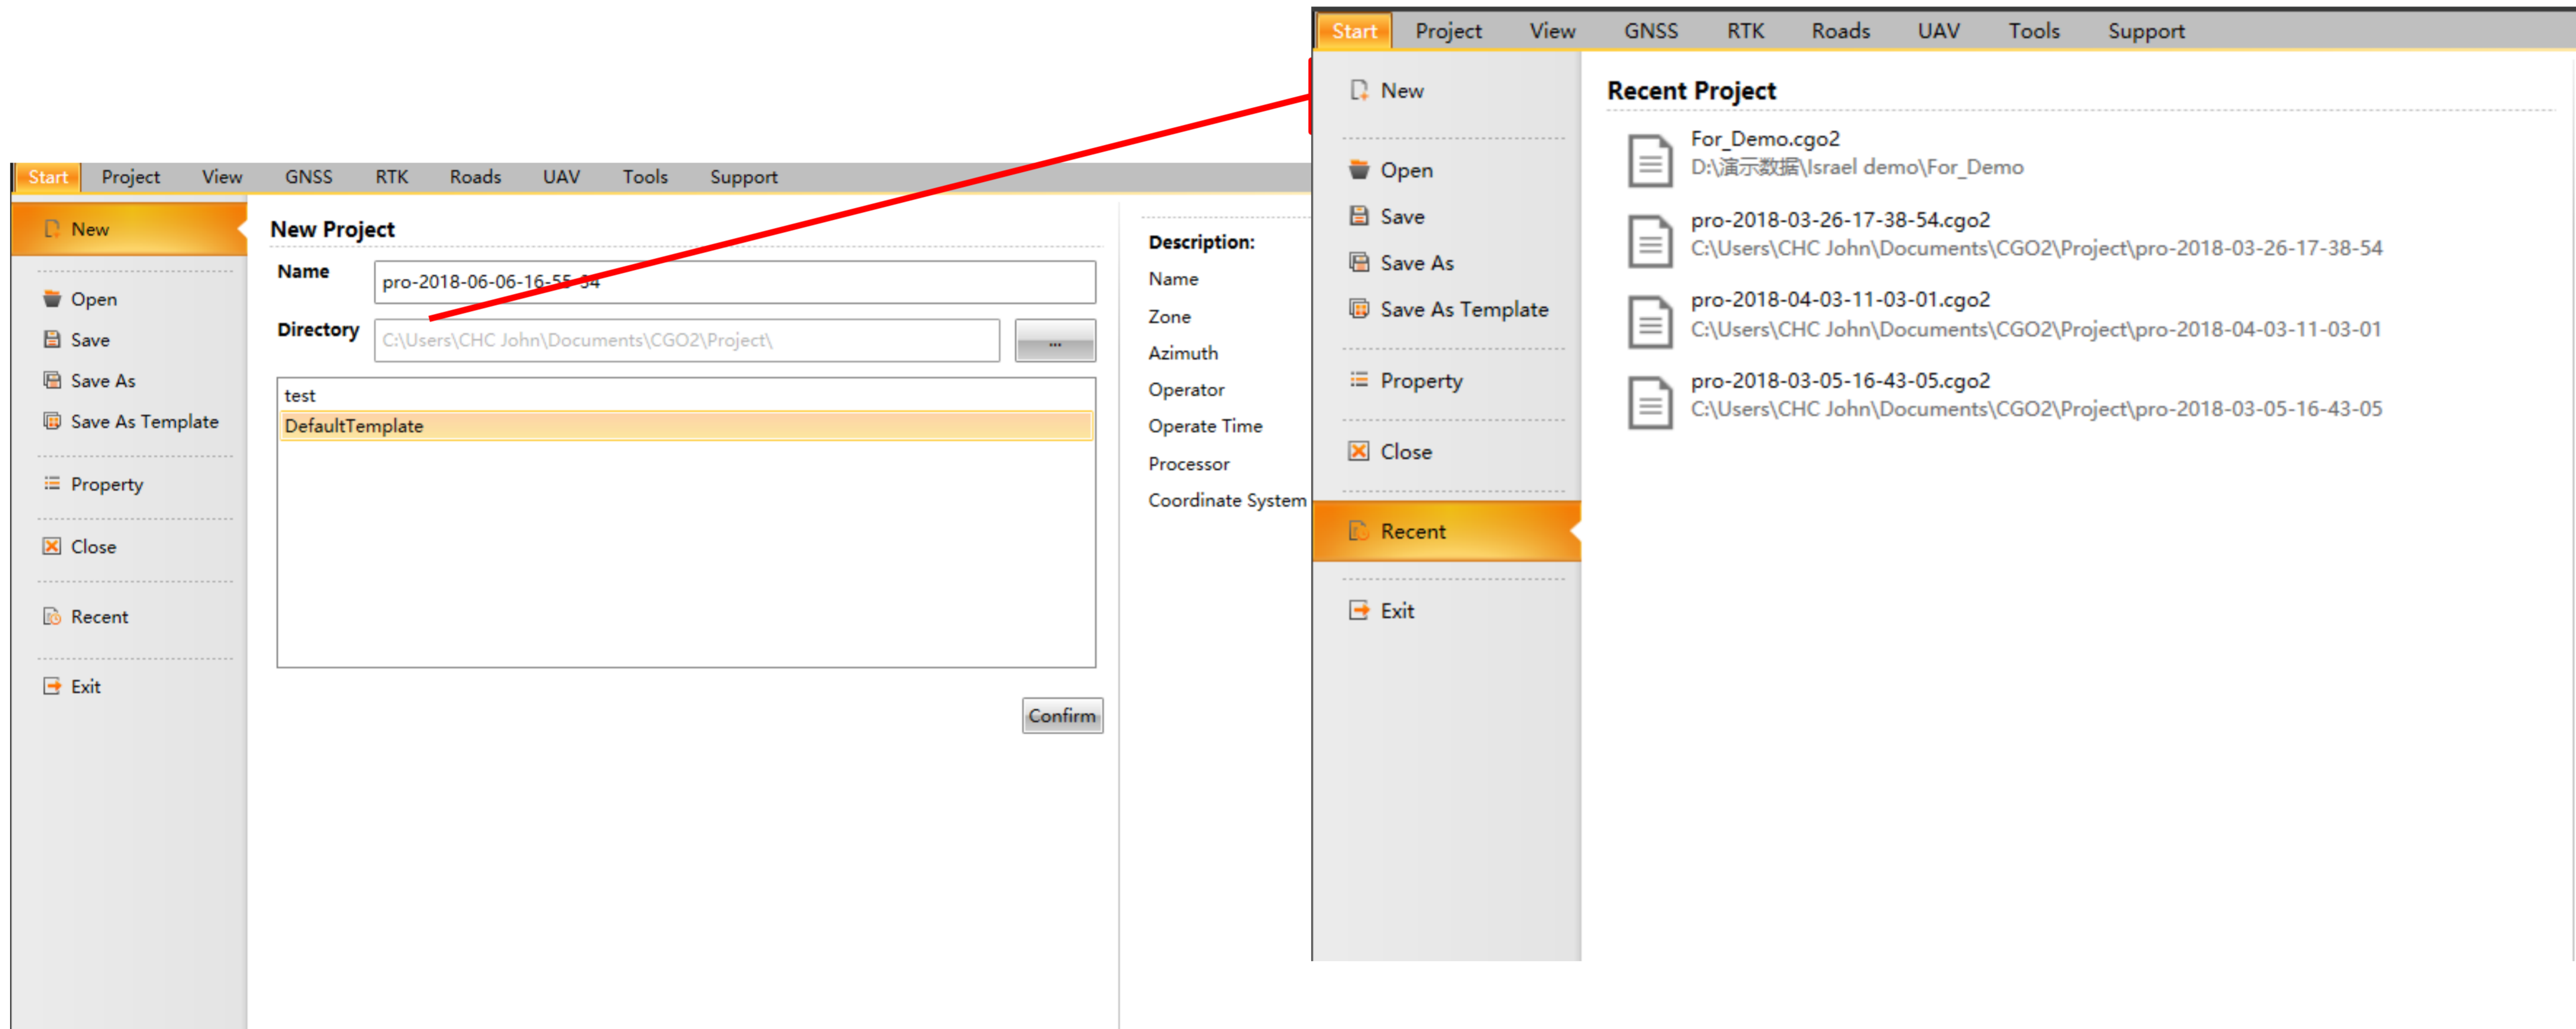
Start Project View GNSS RTK Roads UAV Tools Support

New

Open
Save
Save As
Save As Template

Property

Close

Recent

Exit

New Project

Name pro-2018-06-06-16-55-54

Directory C:\Users\CHC John\Documents\CGO2\Project\ ...

test
DefaultTemplate

Confirm

Description:
Name
Zone
Azimuth
Operator
Operate Time
Processor
Coordinate System

Start Project View GNSS RTK Roads UAV Tools Support

New

Open
Save
Save As
Save As Template

Property

Close

Recent

Exit

Recent Project

For_Demo.cgo2
D:\演示数据\Israel demo\For_Demo

pro-2018-03-26-17-38-54.cgo2
C:\Users\CHC John\Documents\CGO2\Project\pro-2018-03-26-17-38-54

pro-2018-04-03-11-03-01.cgo2
C:\Users\CHC John\Documents\CGO2\Project\pro-2018-04-03-11-03-01

pro-2018-03-05-16-43-05.cgo2
C:\Users\CHC John\Documents\CGO2\Project\pro-2018-03-05-16-43-05